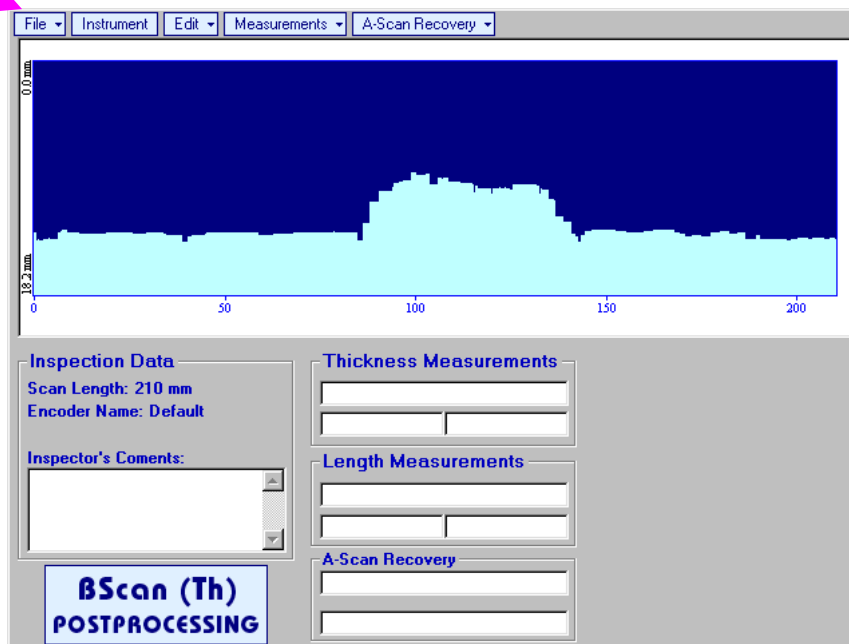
File ▾ Instrument Edit ▾ Measurements ▾ A-Scan Recovery ▾

0.0 mm

18.2 mm

0 50 100 150 200

Inspection Data

Scan Length: 210 mm

Encoder Name: Default

Inspector's Coments:

Thickness Measurements

Length Measurements

A-Scan Recovery

BScan (Th)
POSTPROCESSING